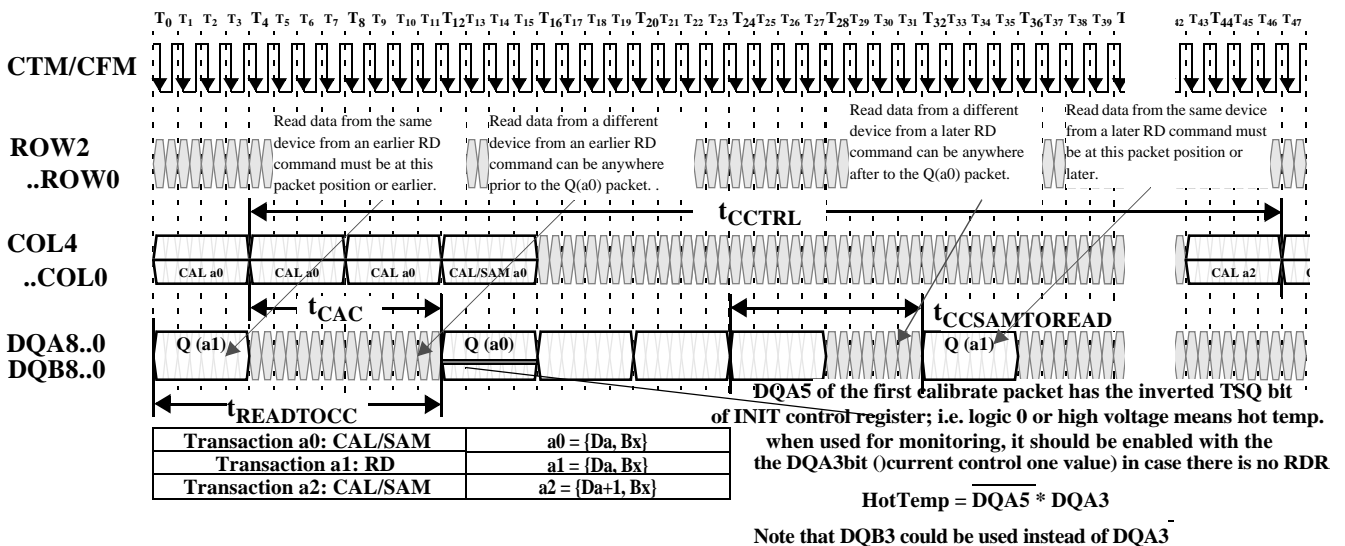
$T_0$ $T_1$ $T_2$ $T_3$ $T_4$ $T_5$ $T_6$ $T_7$ $T_8$ $T_9$ $T_{10}$ $T_{11}$ $T_{12}$ $T_{13}$ $T_{14}$ $T_{15}$ $T_{16}$ $T_{17}$ $T_{18}$ $T_{19}$ $T_{20}$ $T_{21}$ $T_{22}$ $T_{23}$ $T_{24}$ $T_{25}$ $T_{26}$ $T_{27}$ $T_{28}$ $T_{29}$ $T_{30}$ $T_{31}$ $T_{32}$ $T_{33}$ $T_{34}$ $T_{35}$ $T_{36}$ $T_{37}$ $T_{38}$ $T_{39}$ T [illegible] $T_{42}$ $T_{43}$ $T_{44}$ $T_{45}$ $T_{46}$ $T_{47}$

CTM/CFM

ROW2 ..ROW0

Read data from the same device from an earlier RD command must be at this packet position or earlier.

Read data from a different device from an earlier RD command can be anywhere prior to the Q(a0) packet. .

Read data from a different device from a later RD command can be anywhere after to the Q(a0) packet.

Read data from the same device from a later RD command must be at this packet position or later.

$t_{CCTRL}$

COL4 ..COL0

CAL a0 CAL a0 CAL a0 CAL/SAM a0 CAL a2 C

$t_{CAC}$

$t_{CCSAMTOREAD}$

DQA8..0 DQB8..0

Q (a1) Q (a0) Q (a1)

$t_{READTOCC}$

| Transaction a0: CAL/SAM | a0 = {Da, Bx} |
|---|---|
| Transaction a1: RD | a1 = {Da, Bx} |
| Transaction a2: CAL/SAM | a2 = {Da+1, Bx} |

DQA5 of the first calibrate packet has the inverted TSQ bit of INIT control register; i.e. logic 0 or high voltage means hot temp. when used for monitoring, it should be enabled with the the DQA3bit ()current control one value) in case there is no RDR

HotTemp = $\overline{DQA5}$ * DQA3

Note that DQB3 could be used instead of DQA3